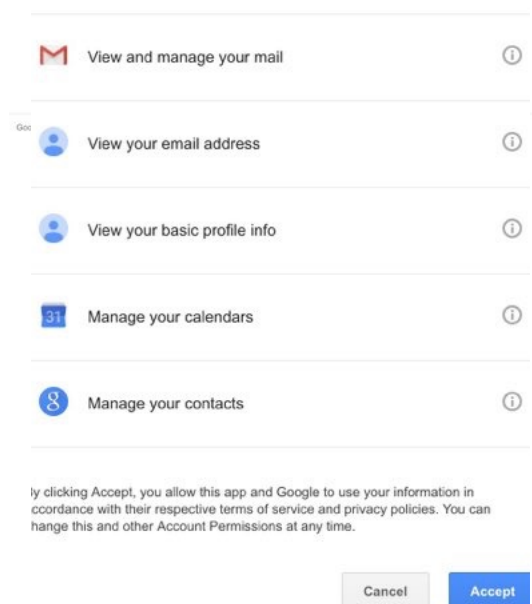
View and manage your mail

Goo

View your email address

View your basic profile info

31

Manage your calendars

8

Manage your contacts

ly clicking Accept, you allow this app and Google to use your information in ccordance with their respective terms of service and privacy policies. You can hange this and other Account Permissions at any time.

Cancel

Accept